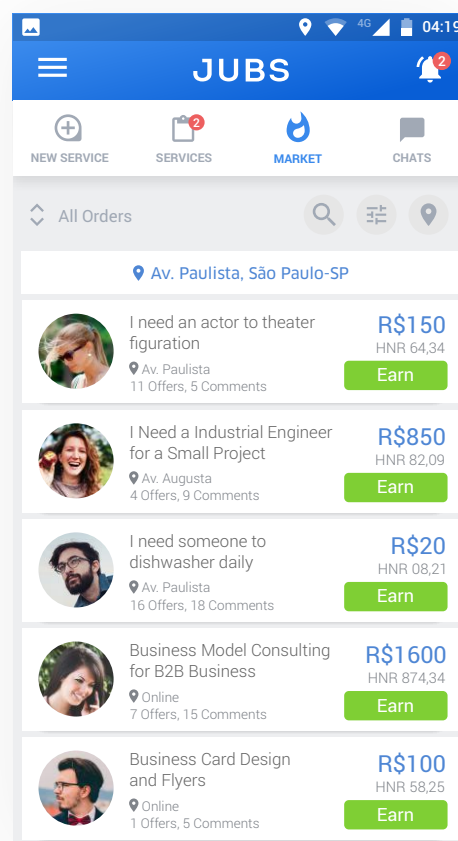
4G 04:19

JUBS

2

NEW SERVICE

2
SERVICES

MARKET

CHATS

All Orders

Av. Paulista, São Paulo-SP

I need an actor to theater figuration
Av. Paulista
11 Offers, 5 Comments
R$150
HNR 64,34
Earn

I Need a Industrial Engineer for a Small Project
Av. Augusta
4 Offers, 9 Comments
R$850
HNR 82,09
Earn

I need someone to dishwasher daily
Av. Paulista
16 Offers, 18 Comments
R$20
HNR 08,21
Earn

Business Model Consulting for B2B Business
Online
7 Offers, 15 Comments
R$1600
HNR 874,34
Earn

Business Card Design and Flyers
Online
1 Offers, 5 Comments
R$100
HNR 58,25
Earn